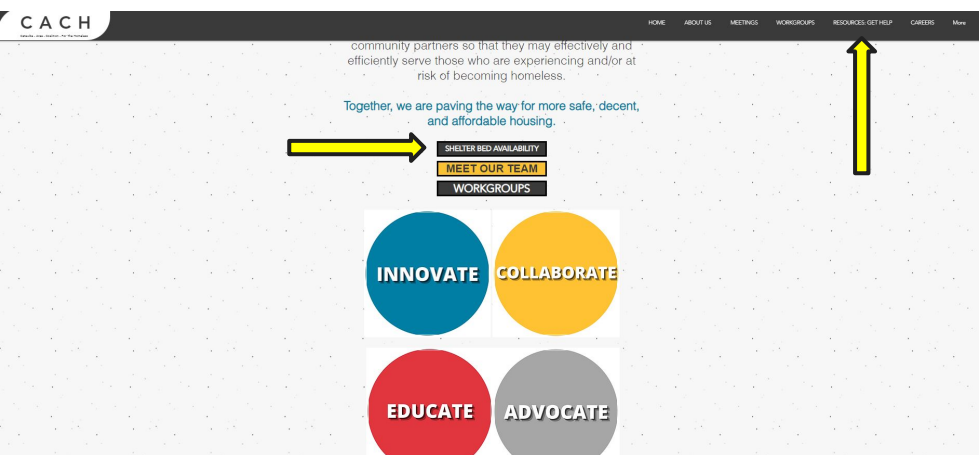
CACH

Columbia Area Coalition For The Homeless

HOME ABOUT US MEETINGS WORKGROUPS RESOURCES: GET HELP CAREERS More

community partners so that they may effectively and efficiently serve those who are experiencing and/or at risk of becoming homeless.

Together, we are paving the way for more safe, decent, and affordable housing.

SHELTER BED AVAILABILITY

MEET OUR TEAM

WORKGROUPS

INNOVATE

COLLABORATE

EDUCATE

ADVOCATE